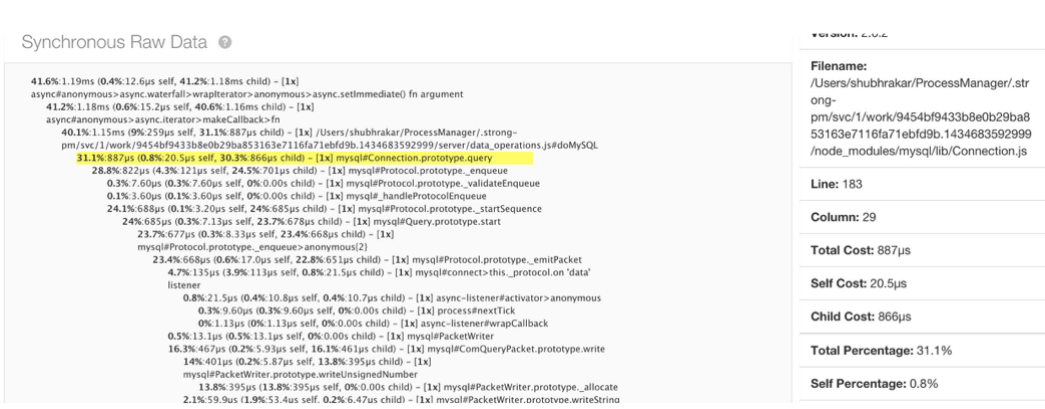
Synchronous Raw Data

41.6%:1.19ms (0.4%:12.6µs self, 41.2%:1.18ms child) - [1x] async#anonymous>async.waterfall>wrapIterator>anonymous>async.setImmediate() fn argument

41.2%:1.18ms (0.6%:15.2µs self, 40.6%:1.16ms child) - [1x] async#anonymous>async.iterator>makeCallback>fn

40.1%:1.15ms (9%:259µs self, 31.1%:887µs child) - [1x] /Users/shubhrakar/ProcessManager/.strong-pm/svc/1/work/9454bf9433b8e0b29ba853163e7116fa71ebfd9b.1434683592999/server/data_operations.js#doMySQL

31.1%:887µs (0.8%:20.5µs self, 30.3%:866µs child) - [1x] mysql#Connection.prototype.query

28.8%:822µs (4.3%:121µs self, 24.5%:701µs child) - [1x] mysql#Protocol.prototype._enqueue

0.3%:7.60µs (0.3%:7.60µs self, 0%:0.00s child) - [1x] mysql#Protocol.prototype._validateEnqueue

0.1%:3.60µs (0.1%:3.60µs self, 0%:0.00s child) - [1x] mysql#_handleProtocolEnqueue

24.1%:688µs (0.1%:3.20µs self, 24%:685µs child) - [1x] mysql#Protocol.prototype._startSequence

24%:685µs (0.3%:7.13µs self, 23.7%:678µs child) - [1x] mysql#Query.prototype.start

23.7%:677µs (0.3%:8.33µs self, 23.4%:668µs child) - [1x] mysql#Protocol.prototype._enqueue>anonymous{2}

23.4%:668µs (0.6%:17.0µs self, 22.8%:651µs child) - [1x] mysql#Protocol.prototype._emitPacket

4.7%:135µs (3.9%:113µs self, 0.8%:21.5µs child) - [1x] mysql#connect>this._protocol.on 'data' listener

0.8%:21.5µs (0.4%:10.8µs self, 0.4%:10.7µs child) - [1x] async-listener#activator>anonymous

0.3%:9.60µs (0.3%:9.60µs self, 0%:0.00s child) - [1x] process#nextTick

0%:1.13µs (0%:1.13µs self, 0%:0.00s child) - [1x] async-listener#wrapCallback

0.5%:13.1µs (0.5%:13.1µs self, 0%:0.00s child) - [1x] mysql#PacketWriter

16.3%:467µs (0.2%:5.93µs self, 16.1%:461µs child) - [1x] mysql#ComQueryPacket.prototype.write

14%:401µs (0.2%:5.87µs self, 13.8%:395µs child) - [1x] mysql#PacketWriter.prototype.writeUnsignedNumber

13.8%:395µs (13.8%:395µs self, 0%:0.00s child) - [1x] mysql#PacketWriter.prototype._allocate

2.1%:59.9µs (1.9%:53.4µs self, 0.2%:6.47µs child) - [1x] mysql#PacketWriter.prototype.writeString

Version: 2.6.2

Filename: /Users/shubhrakar/ProcessManager/.strong-pm/svc/1/work/9454bf9433b8e0b29ba853163e7116fa71ebfd9b.1434683592999/node_modules/mysql/lib/Connection.js

Line: 183

Column: 29

Total Cost: 887µs

Self Cost: 20.5µs

Child Cost: 866µs

Total Percentage: 31.1%

Self Percentage: 0.8%